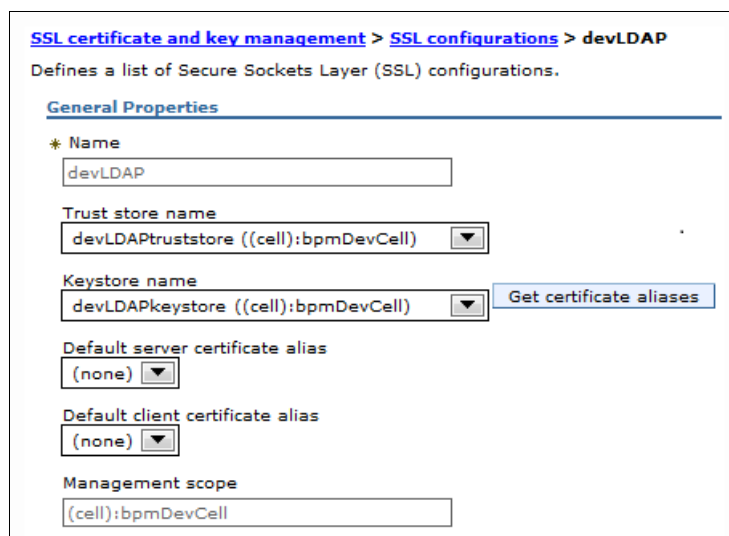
SSL certificate and key management > SSL configurations > devLDAP

Defines a list of Secure Sockets Layer (SSL) configurations.

General Properties

* Name

devLDAP

Trust store name

devLDAPtruststore ((cell):bpmDevCell)

Keystore name

devLDAPkeystore ((cell):bpmDevCell)

Get certificate aliases

Default server certificate alias

(none)

Default client certificate alias

(none)

Management scope

(cell):bpmDevCell